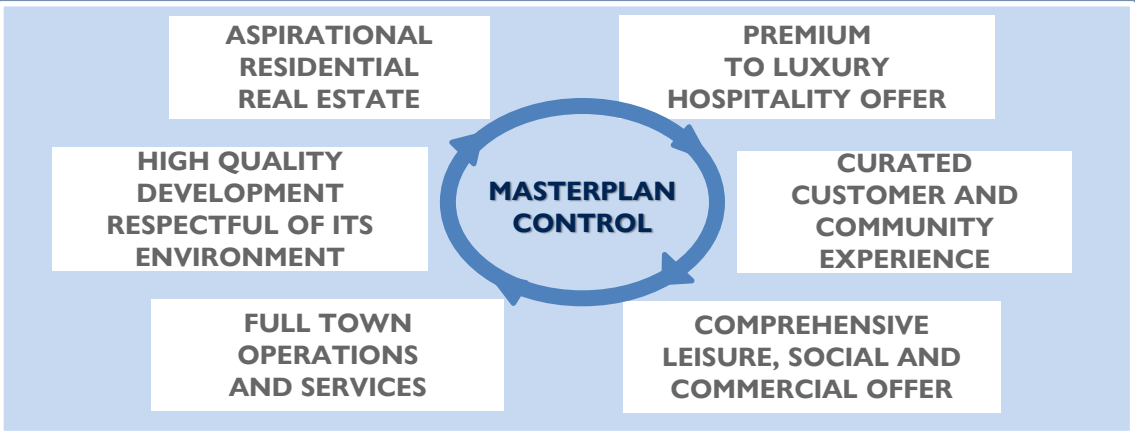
ASPIRATIONAL RESIDENTIAL REAL ESTATE

PREMIUM TO LUXURY HOSPITALITY OFFER

HIGH QUALITY DEVELOPMENT RESPECTFUL OF ITS ENVIRONMENT

MASTERPLAN CONTROL

CURATED CUSTOMER AND COMMUNITY EXPERIENCE

FULL TOWN OPERATIONS AND SERVICES

COMPREHENSIVE LEISURE, SOCIAL AND COMMERCIAL OFFER